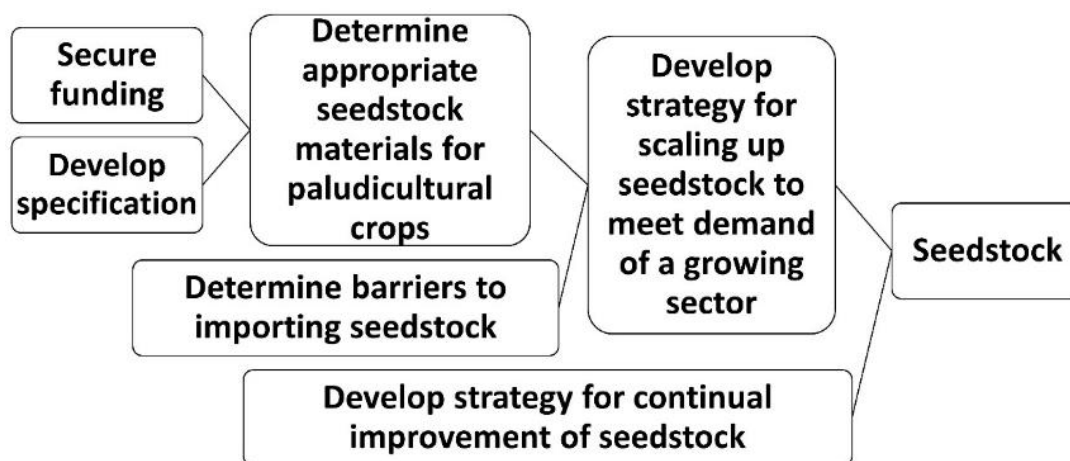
Secure funding

Develop specification

Determine appropriate seedstock materials for paludicultural crops

Determine barriers to importing seedstock

Develop strategy for scaling up seedstock to meet demand of a growing sector

Seedstock

Develop strategy for continual improvement of seedstock